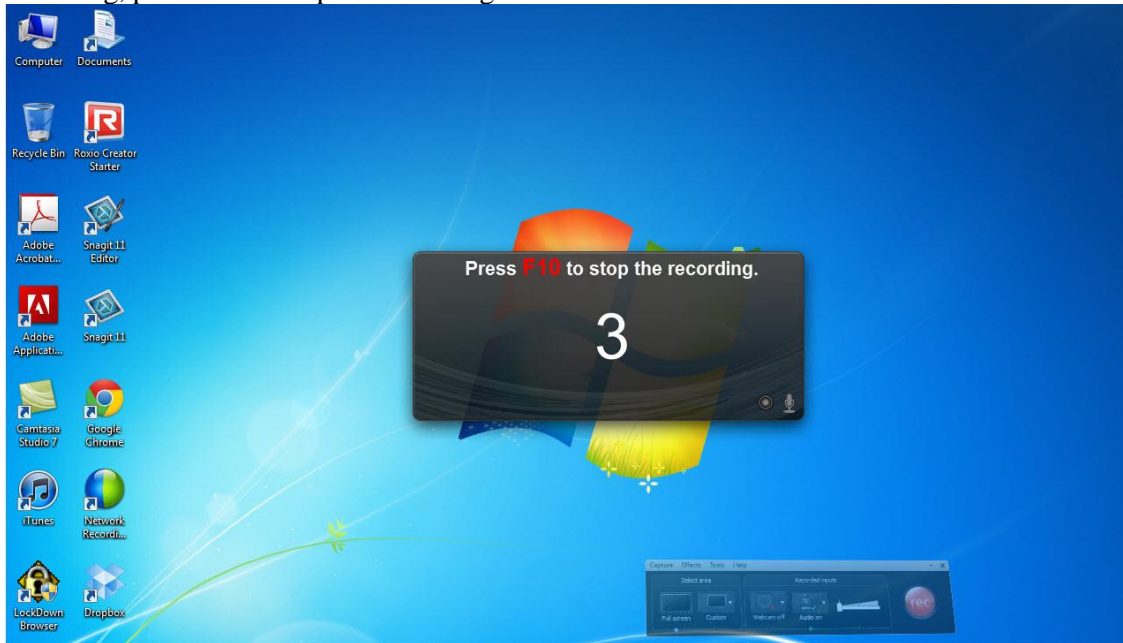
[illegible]

Computer
Documents
Recycle Bin
Roxio Creator Starter
Adobe Acrobat...
Snagit 11 Editor
Adobe Applicati...
Snagit 11
Camtasia Studio 7
Google Chrome
iTunes
Network Recordi...
LockDown Browser
Dropbox

Press F10 to stop the recording.

3

Capture Effects Tools Help
Select area
Recorded inputs
Full screen
Custom
Webcam off
Audio on
rec